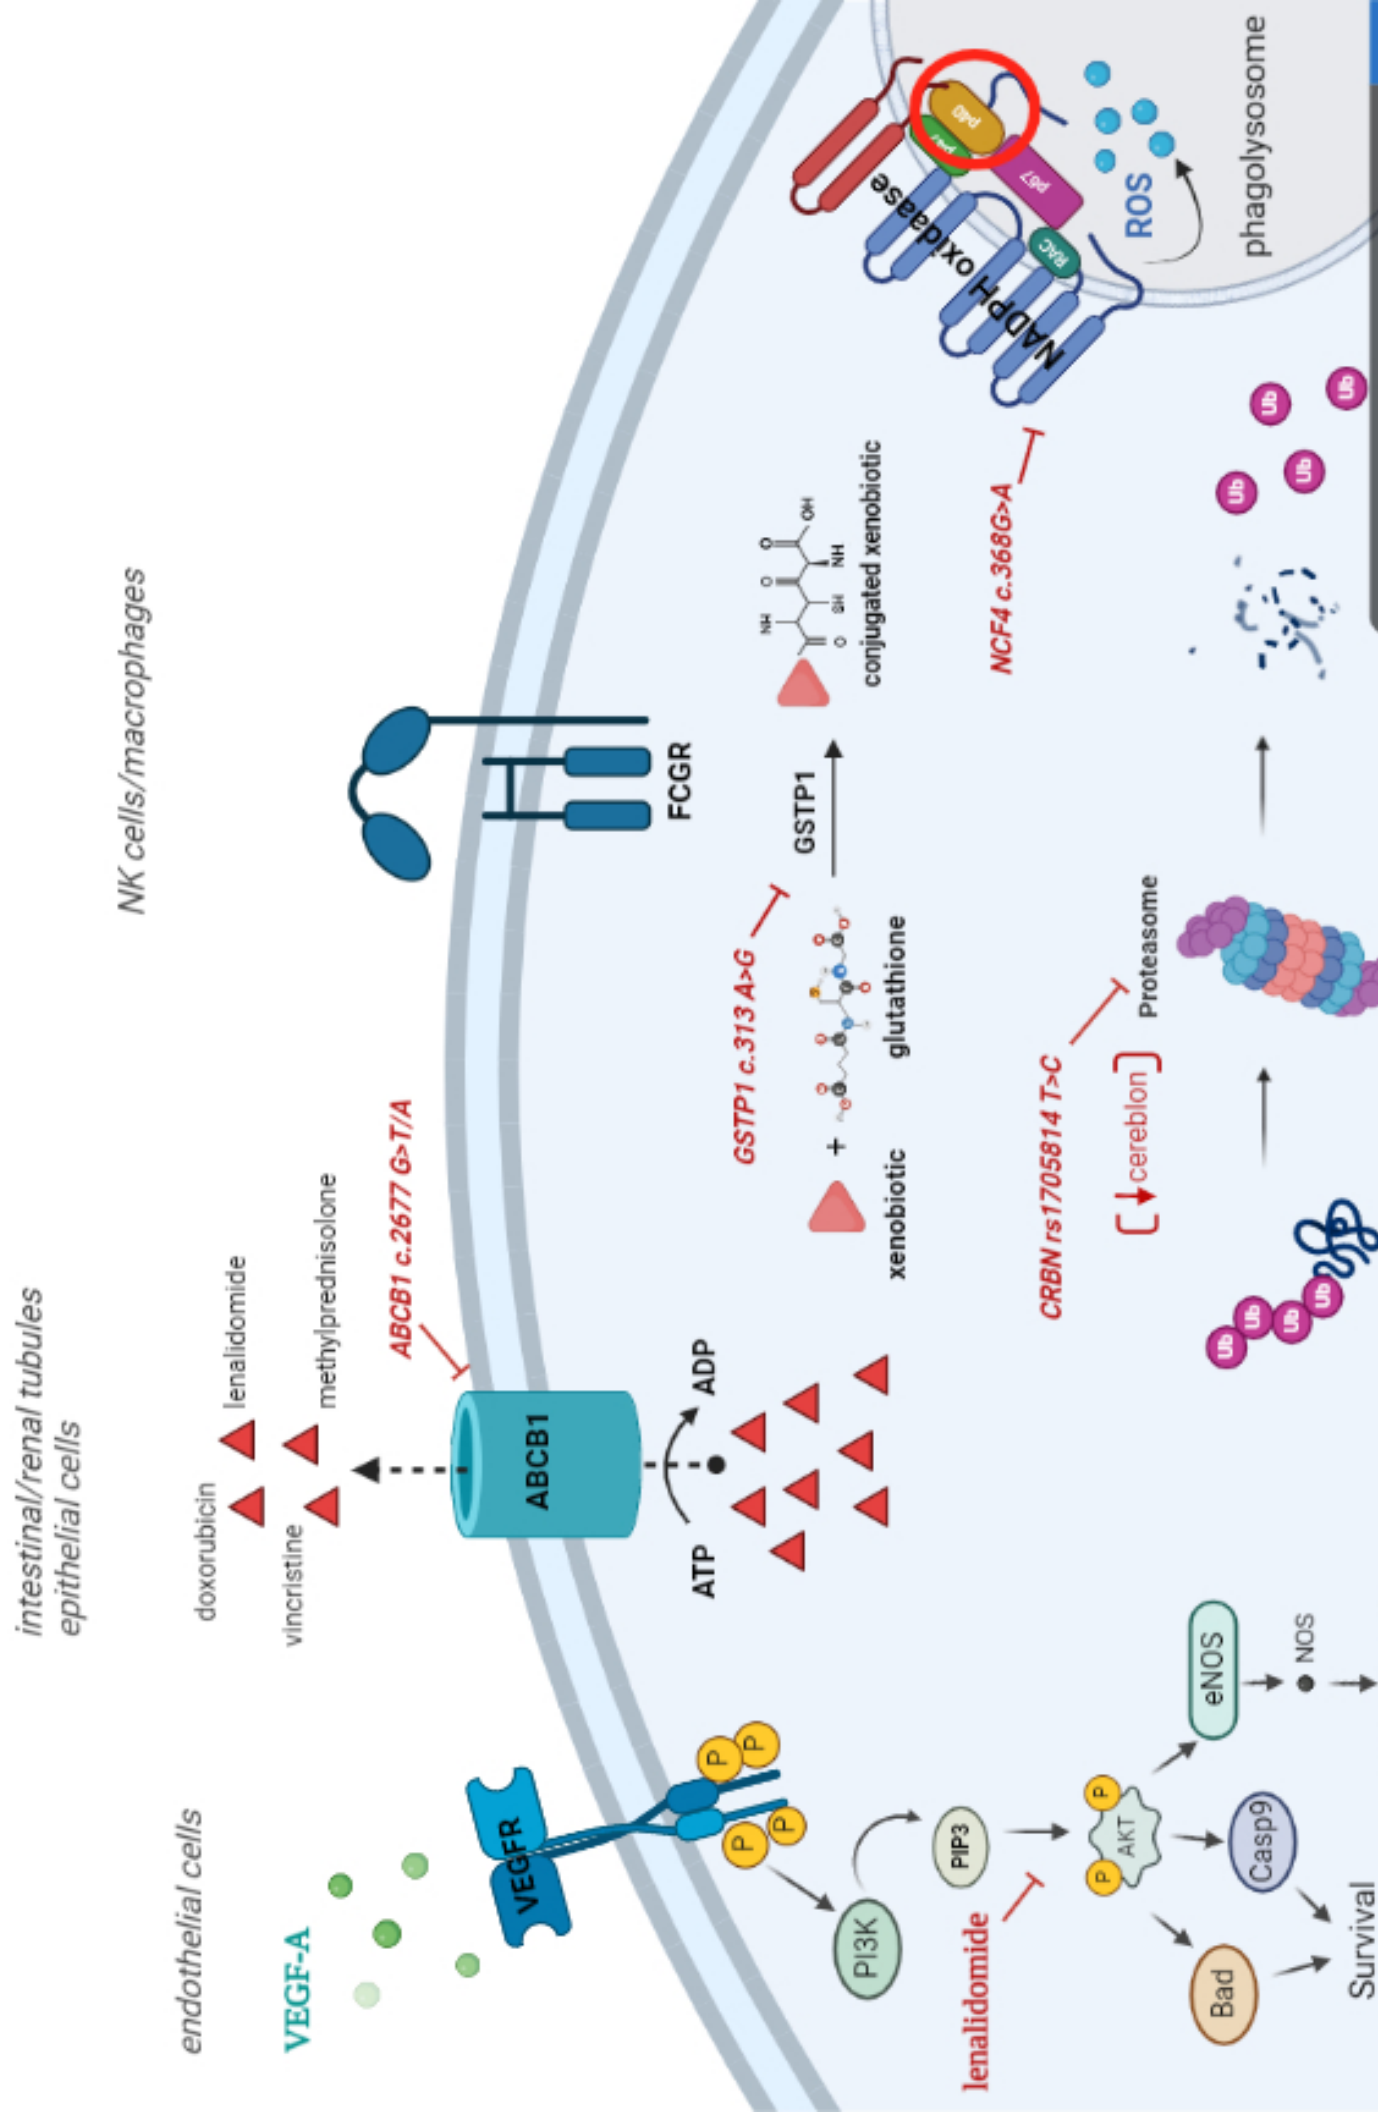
endothelial cells
VEGF-A
VEGFR
P
P
P
P
PI3K
PIP3
lenalidomide
P
AKT
P
Bad
Casp9
eNOS
NOS
Survival

intestinal/renal tubules epithelial cells
doxorubicin
lenalidomide
vincristine
methylprednisolone
ABCB1 c.2677 G>T/A
ABCB1
ATP
ADP

NK cells/macrophages
FCGR
GSTP1 c.313 A>G
GSTP1
xenobiotic
+
glutathione
conjugated xenobiotic
CRBN rs1705814 T>C
cereblon
Proteasome
Ub
Ub
Ub
Ub
Ub
Ub
Ub
Ub
NCF4 c.368G>A
NADPH oxidase
p40
p47
p67
RAC
ROS
phagolysosome